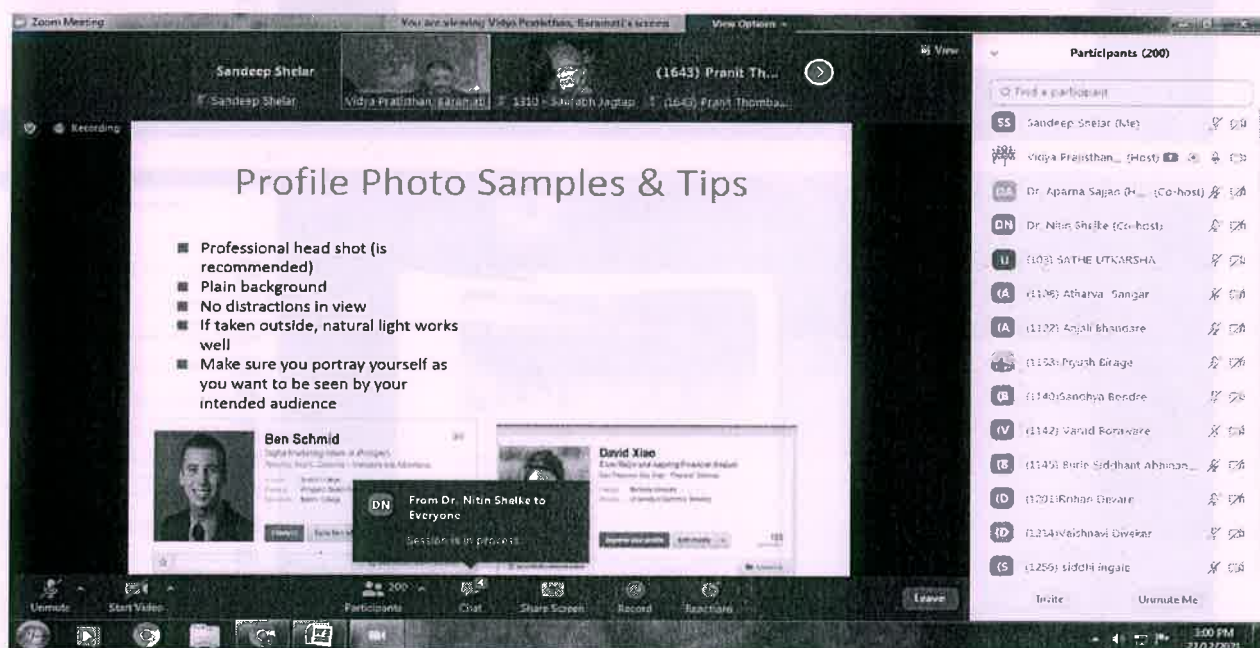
Zoom Meeting

You are viewing Vidya Pratishtan, Baramati's screen

View Options

Sandeep Shelar

Sandeep Shelar

Vidya Pratisthan, Baramati

1310 - Saurabh Jagtap

(1643) Pranit Th...

(1643) Pranit Thomba...

View

Recording

Profile Photo Samples & Tips

- Professional head shot (is recommended)
- Plain background
- No distractions in view
- If taken outside, natural light works well
- Make sure you portray yourself as you want to be seen by your intended audience

Ben Schmid

David Xiao

DN From Dr. Nitin Shelke to Everyone

Session is in process

Participants (200)

Find a participant

SS Sandeep Shelar (Me)

Vidya Pratisthan... (Host)

DA Dr. Aparna Sajan (H... (Co-host)

DN Dr. Nitin Shelke (Co-host)

U (103) SATHE UTKARSHA

(A (1106) Atharva Sangar

(A (1122) Anjali Bhandare

(1153) Piyush Birage

(1140)Sandhya Bendre

(V (1142) Varad Borawke

(B (1145) Burle Siddhant Abhinan...

(D (1201)Rohan Devare

(D (1214)Vaishnavi Diwekar

(S (1256) siddhi ingale

Invite

Unmute Me

Unmute

Start Video

Participants 200

Chat

Share Screen

Record

Reactions

Leave

3:00 PM

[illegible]